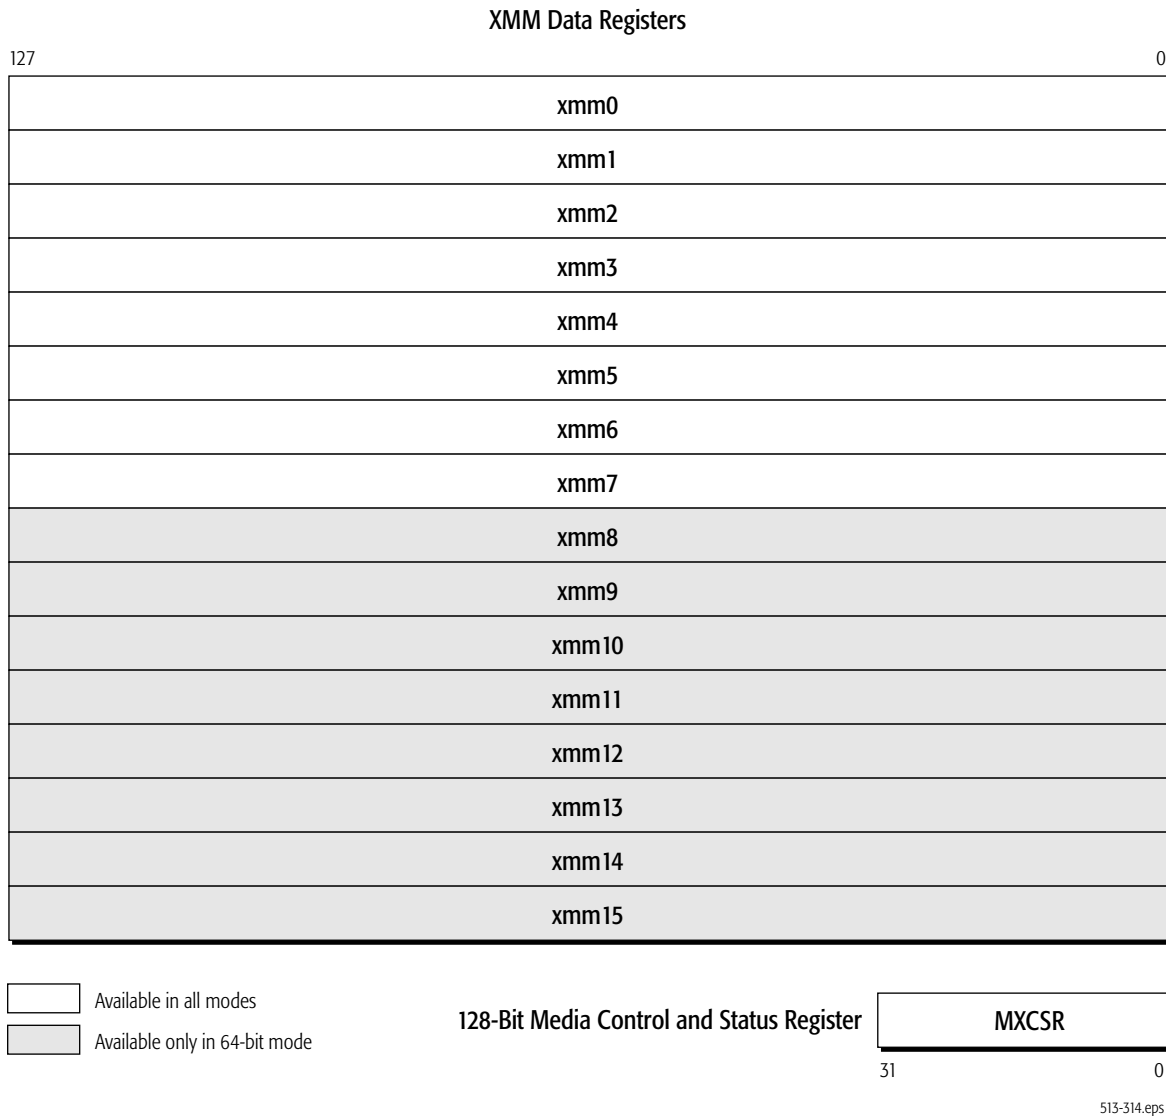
XMM Data Registers

127

0

xmm0

xmm1

xmm2

xmm3

xmm4

xmm5

xmm6

xmm7

xmm8

xmm9

xmm10

xmm11

xmm12

xmm13

xmm14

xmm15

Available in all modes

Available only in 64-bit mode

128-Bit Media Control and Status Register

MXCSR

31

0

513-314.eps